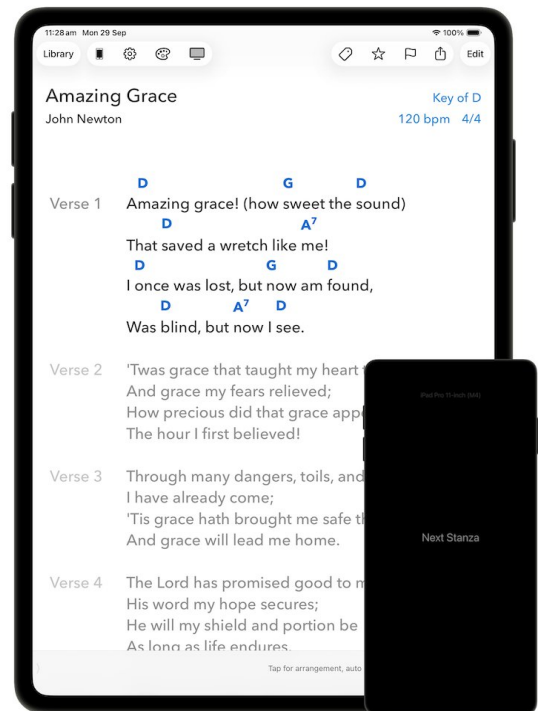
11:28 am Mon 29 Sep

100%

Library

Edit

Amazing Grace

Key of D

John Newton

120 bpm 4/4

Verse 1

D G D
Amazing grace! (how sweet the sound)
D $A^7$
That saved a wretch like me!
D G D
I once was lost, but now am found,
D $A^7$ D
Was blind, but now I see.

Verse 2

'Twas grace that taught my heart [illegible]
And grace my fears relieved;
How precious did that grace app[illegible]
The hour I first believed!

Verse 3

Through many dangers, toils, and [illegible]
I have already come;
'Tis grace hath brought me safe th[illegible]
And grace will lead me home.

Verse 4

The Lord has promised good to m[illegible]
His word my hope secures;
He will my shield and portion be
As long as life endures.

Tap for arrangement, auto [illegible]

iPad Pro 11-inch (M4)

Next Stanza